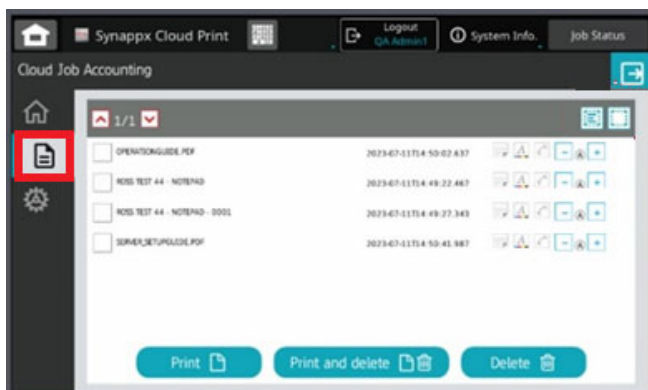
Synappx Cloud Print

Logout
QA Admin1

System Info.

Job Status

Cloud Job Accounting

1/1

OPERATIONGUIDE.PDF 2023-07-11T14:50:02.637

ROSS TEST 44 - NOTEPAD 2023-07-11T14:49:22.467

ROSS TEST 44 - NOTEPAD - 0001 2023-07-11T14:49:27.343

SERVER_SETUPGUIDE.PDF 2023-07-11T14:50:41.987

Print

Print and delete

Delete